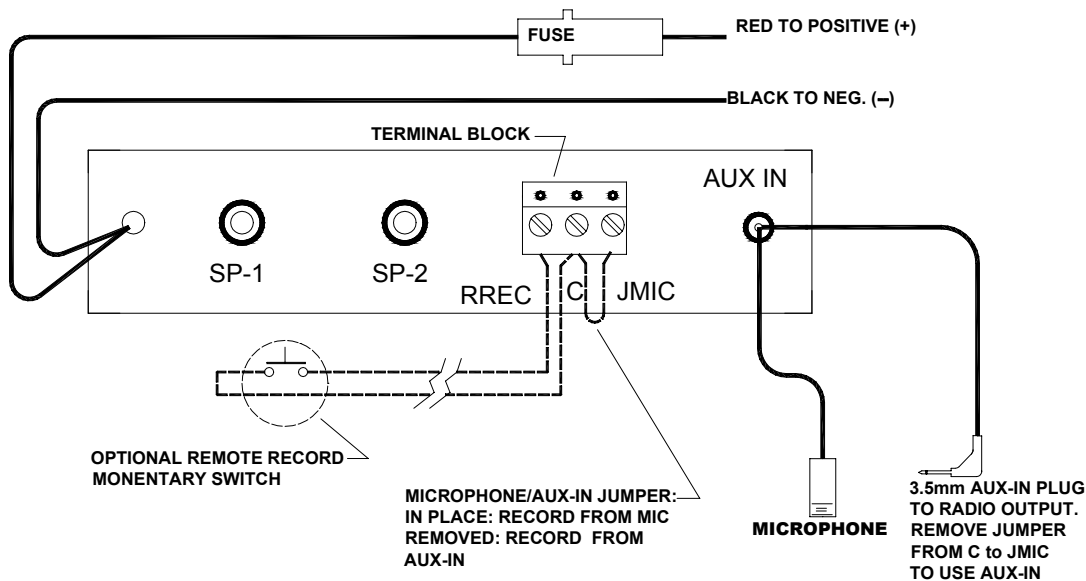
FUSE

RED TO POSITIVE (+)

BLACK TO NEG. (–)

TERMINAL BLOCK

AUX IN

SP-1

SP-2

RREC

C

JMIC

OPTIONAL REMOTE RECORD MONENTARY SWITCH

MICROPHONE/AUX-IN JUMPER: IN PLACE: RECORD FROM MIC REMOVED: RECORD FROM AUX-IN

MICROPHONE

3.5mm AUX-IN PLUG TO RADIO OUTPUT. REMOVE JUMPER FROM C to JMIC TO USE AUX-IN